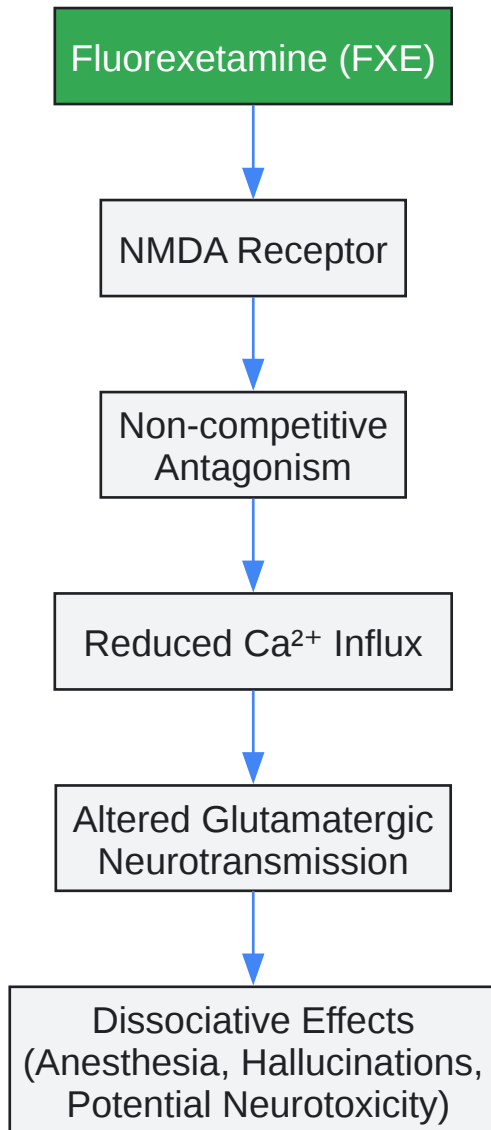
Fluorexetamine (FXE)

NMDA Receptor

Non-competitive Antagonism

Reduced $Ca^{2+}$ Influx

Altered Glutamatergic Neurotransmission

Dissociative Effects (Anesthesia, Hallucinations, Potential Neurotoxicity)